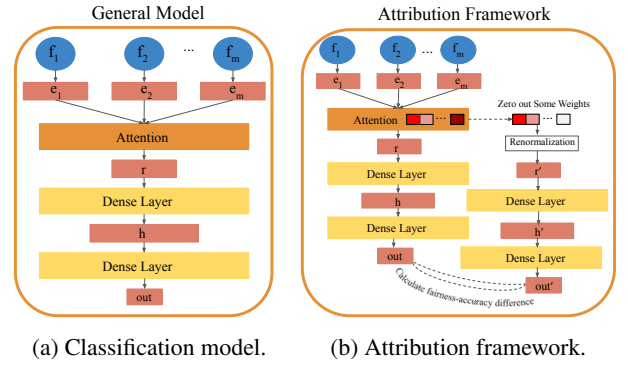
General Model

$f_1$ $f_2$ ... $f_m$

$e_1$ $e_2$ $e_m$

Attention

r

Dense Layer

h

Dense Layer

out

Attribution Framework

$f_1$ $f_2$ ... $f_m$

$e_1$ $e_2$ ... $e_m$

Attention ...

Zero out Some Weights

Renormalization

r

r'

Dense Layer

Dense Layer

h

h'

Dense Layer

Dense Layer

out

out'

Calculate fairness-accuracy difference

(a) Classification model.

(b) Attribution framework.